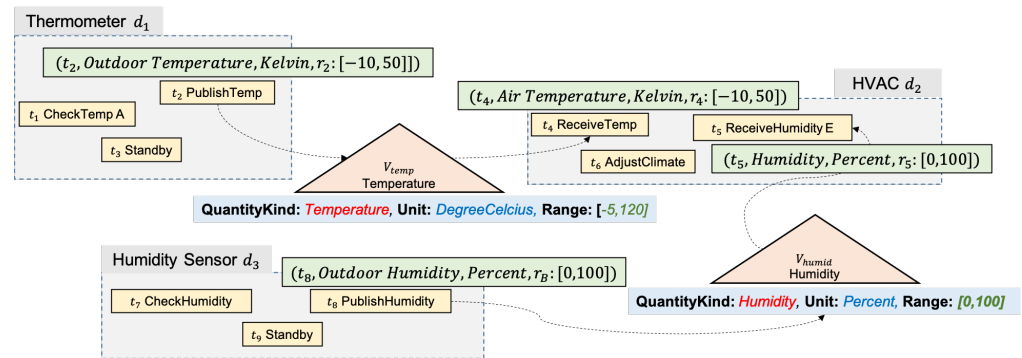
Thermometer $d_1$

$(t_2, Outdoor\ Temperature, Kelvin, r_2{:}\,[-10, 50])$

$t_1$ CheckTemp A

$t_2$ PublishTemp

$t_3$ Standby

$(t_4, Air\ Temperature, Kelvin, r_4{:}\,[-10, 50])$

HVAC $d_2$

$t_4$ ReceiveTemp

$t_5$ ReceiveHumidity E

$t_6$ AdjustClimate

$(t_5, Humidity, Percent, r_5{:}\,[0,100])$

$V_{temp}$
Temperature

QuantityKind: Temperature, Unit: DegreeCelcius, Range: [-5,120]

Humidity Sensor $d_3$

$(t_8, Outdoor\ Humidity, Percent, r_B{:}\,[0,100])$

$t_7$ CheckHumidity

$t_8$ PublishHumidity

$t_9$ Standby

$V_{humid}$
Humidity

QuantityKind: Humidity, Unit: Percent, Range: [0,100]